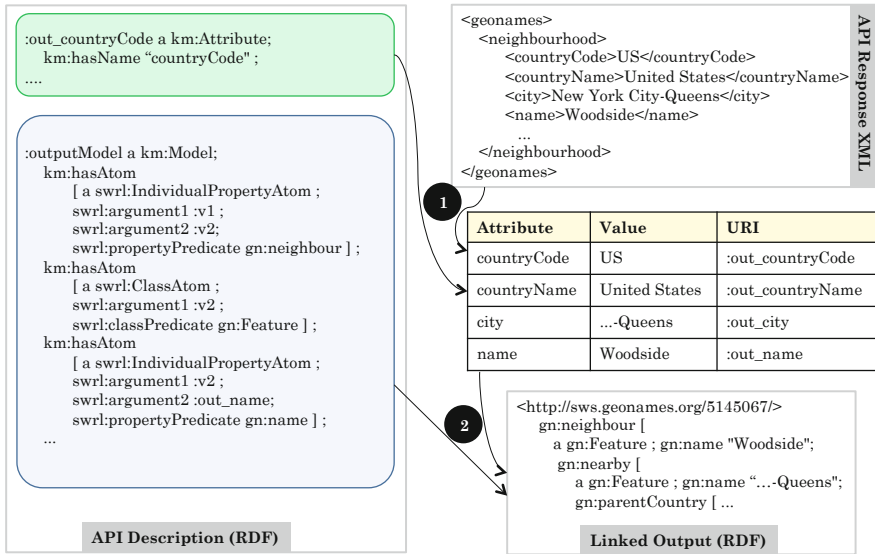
:out_countryCode a km:Attribute;
km:hasName “countryCode" ;
....

:outputModel a km:Model;
km:hasAtom
[ a swrl:IndividualPropertyAtom ;
swrl:argument1 :v1 ;
swrl:argument2 :v2;
swrl:propertyPredicate gn:neighbour ] ;
km:hasAtom
[ a swrl:ClassAtom ;
swrl:argument1 :v2 ;
swrl:classPredicate gn:Feature ] ;
km:hasAtom
[ a swrl:IndividualPropertyAtom ;
swrl:argument1 :v2 ;
swrl:argument2 :out_name;
swrl:propertyPredicate gn:name ] ;
...

API Description (RDF)

<geonames>
<neighbourhood>
<countryCode>US</countryCode>
<countryName>United States</countryName>
<city>New York City-Queens</city>
<name>Woodside</name>
...
</neighbourhood>
</geonames>

API Response XML

1

| Attribute | Value | URI |
|---|---|---|
| countryCode | US | :out_countryCode |
| countryName | United States | :out_countryName |
| city | ...-Queens | :out_city |
| name | Woodside | :out_name |

2

<http://sws.geonames.org/5145067/>
gn:neighbour [
a gn:Feature ; gn:name "Woodside";
gn:nearby [
a gn:Feature ; gn:name “...-Queens";
gn:parentCountry [ ...

Linked Output (RDF)